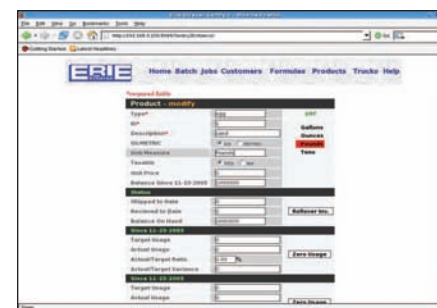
ERIE

Home Batch Jobs Customers Formulas Products Trucks Help

*required fields

Product - modify

Type*
ID*
Description*
US/METRIC
Unit Measure
Taxable
Unit Price
Balance Since 11-23-2009

Gallons
Ounces
Pounds
Tons

Status
Shipped to Date
Received to Date
Balance On Hand

Rollover Inv.

Since 11-23-2009
Target Usage
Actual Usage
Actual/Target Ratio
Actual/Target Variance

Zero Usage

Since 11-23-2009
Target Usage
Actual Usage

Zero Usage